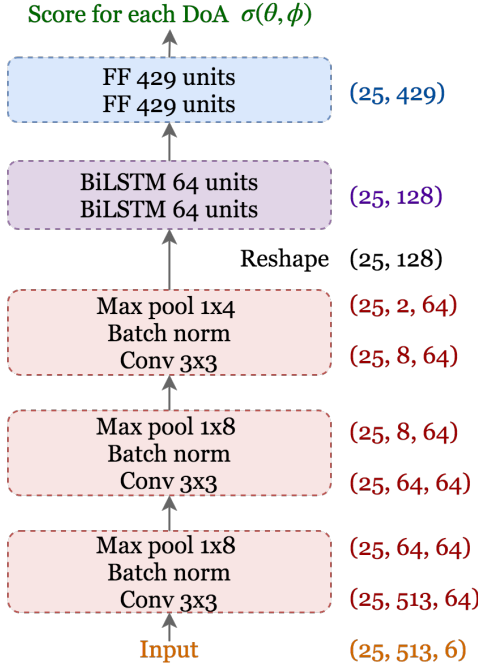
Score for each DoA $\sigma(\theta, \phi)$

FF 429 units
FF 429 units

(25, 429)

BiLSTM 64 units
BiLSTM 64 units

(25, 128)

Reshape (25, 128)

Max pool 1x4
Batch norm
Conv 3x3

(25, 2, 64)
(25, 8, 64)

Max pool 1x8
Batch norm
Conv 3x3

(25, 8, 64)
(25, 64, 64)

Max pool 1x8
Batch norm
Conv 3x3

(25, 64, 64)
(25, 513, 64)

Input (25, 513, 6)